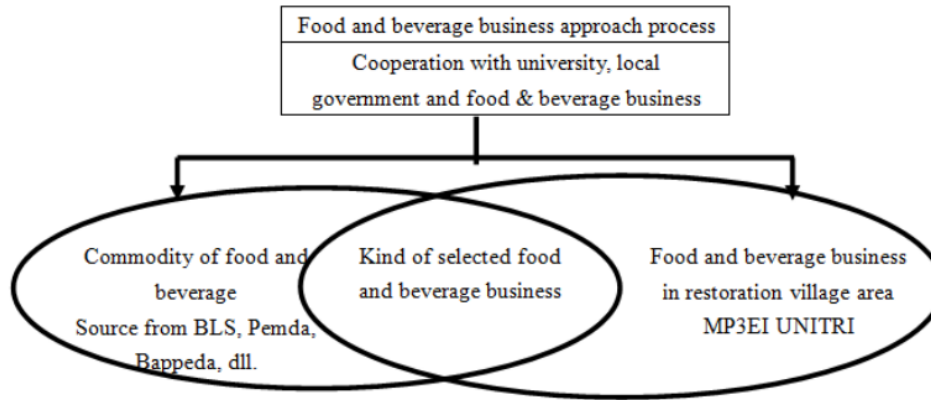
Food and beverage business approach process

Cooperation with university, local government and food & beverage business

Commodity of food and beverage
Source from BLS, Pemda, Bappeda, dll.

Kind of selected food and beverage business

Food and beverage business in restoration village area MP3EI UNITRI